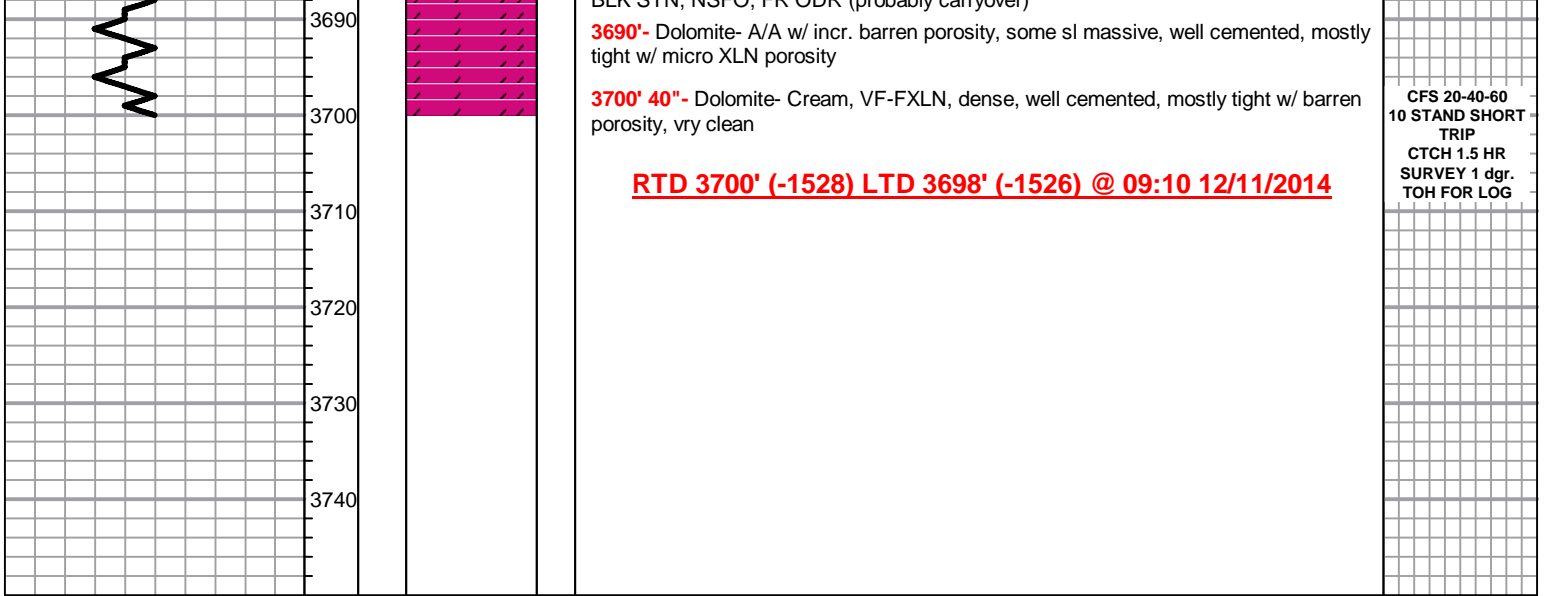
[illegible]

3690

3700

3710

3720

3730

3740

3690'- Dolomite- A/A w/ incr. barren porosity, some sl massive, well cemented, mostly tight w/ micro XLN porosity

3700' 40"- Dolomite- Cream, VF-FXLN, dense, well cemented, mostly tight w/ barren porosity, vry clean

RTD 3700' (-1528) LTD 3698' (-1526) @ 09:10 12/11/2014

CFS 20-40-60
10 STAND SHORT TRIP
CTCH 1.5 HR
SURVEY 1 dgr.
TOH FOR LOG